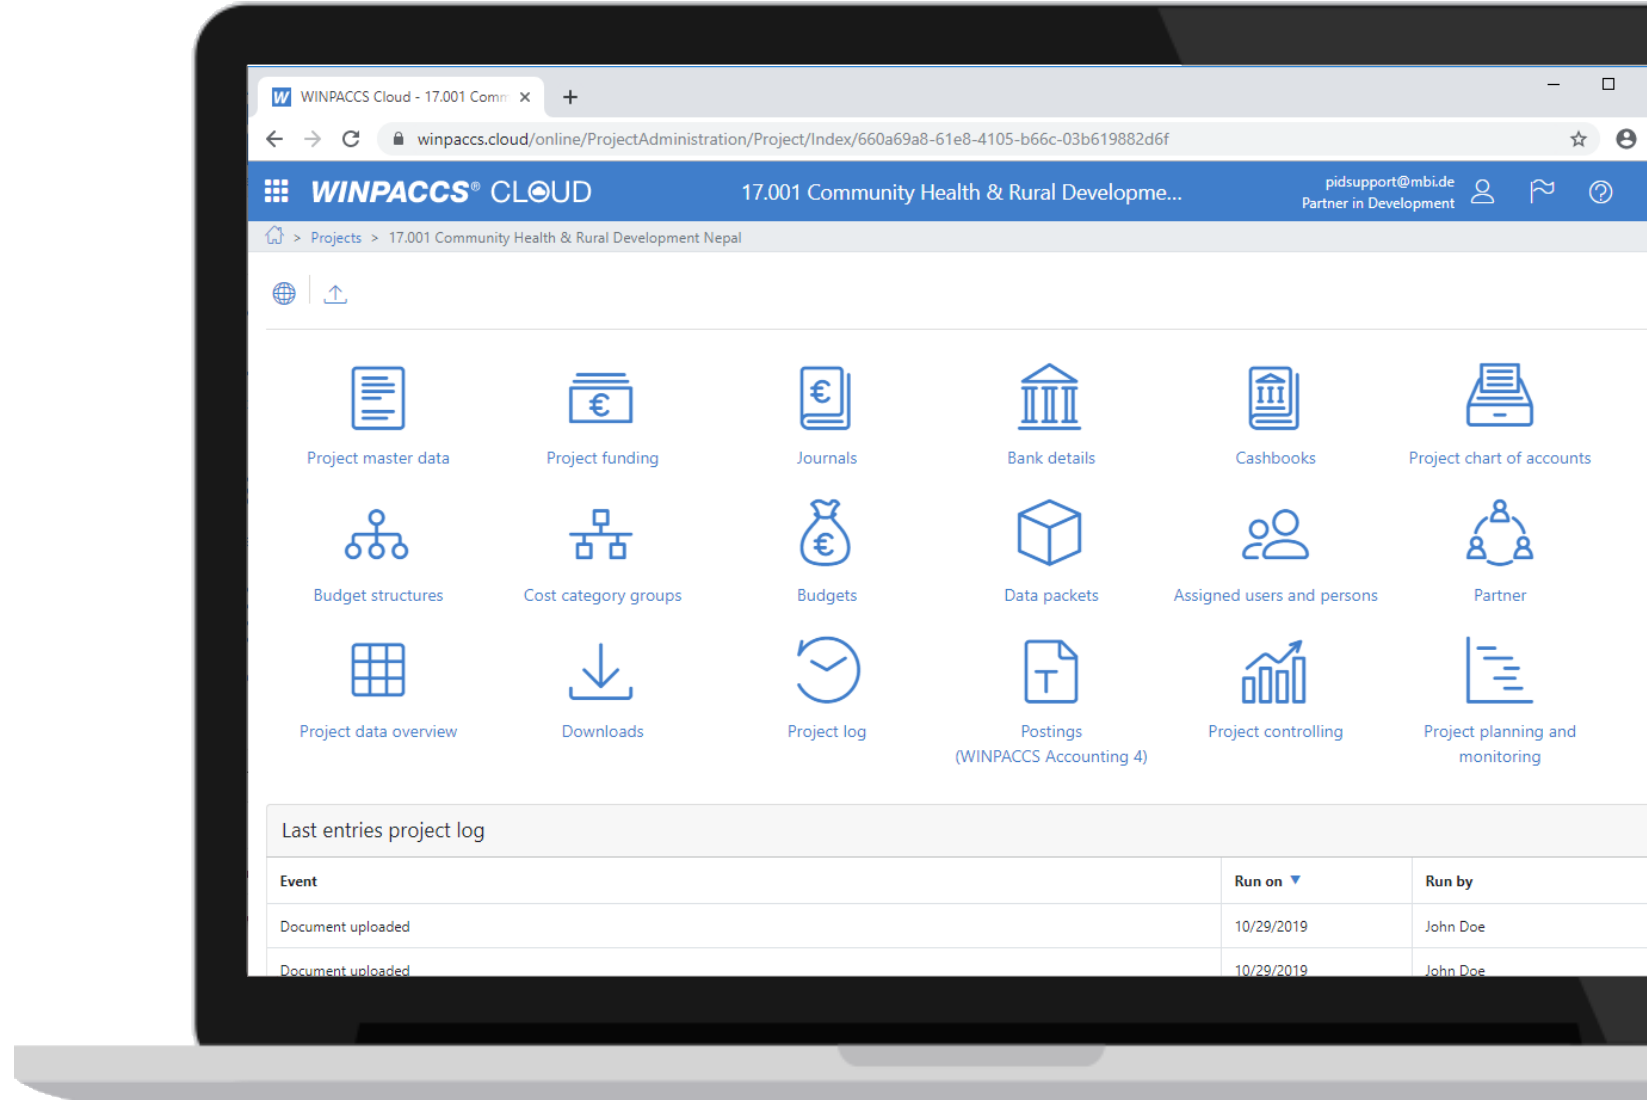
WINPACCS Cloud - 17.001 Comm ×

winpaccs.cloud/online/ProjectAdministration/Project/Index/660a69a8-61e8-4105-b66c-03b619882d6f

WINPACCS® CLOUD 17.001 Community Health & Rural Developme... pidsupport@mbi.de Partner in Development

> Projects > 17.001 Community Health & Rural Development Nepal

Project master data
Project funding
Journals
Bank details
Cashbooks
Project chart of accounts
Budget structures
Cost category groups
Budgets
Data packets
Assigned users and persons
Partner
Project data overview
Downloads
Project log
Postings (WINPACCS Accounting 4)
Project controlling
Project planning and monitoring

Last entries project log

| Event | Run on ▼ | Run by |
|---|---|---|
| Document uploaded | 10/29/2019 | John Doe |
| Document uploaded | 10/29/2019 | John Doe |